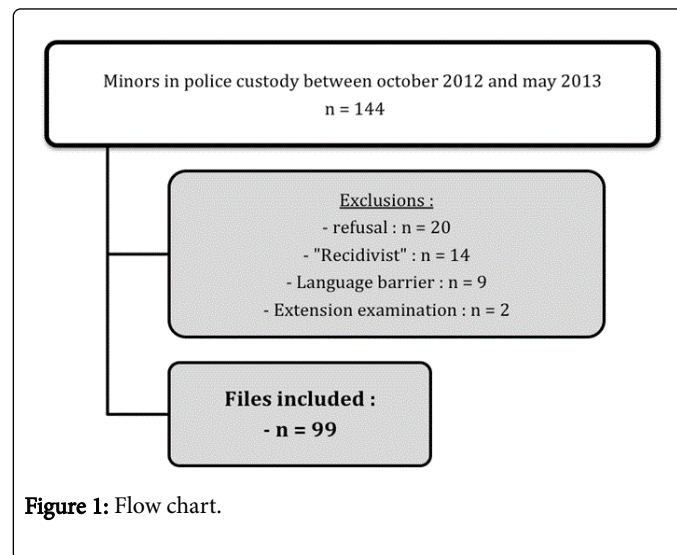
Minors in police custody between october 2012 and may 2013
n = 144

Exclusions :
- refusal : n = 20
- "Recidivist" : n = 14
- Language barrier : n = 9
- Extension examination : n = 2

Files included :
- n = 99

Figure 1: Flow chart.